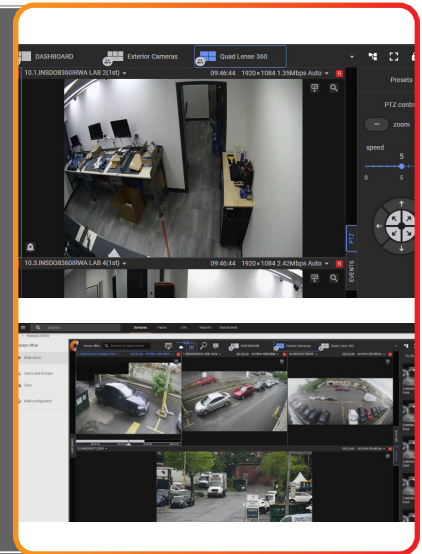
DASHBOARD

Exterior Cameras

Quad Lense 360

10.1.INSDO8360IRWA LAB 2(1st)

09:46:44 1920×1084 1.35Mbps Auto

R

Presets

PTZ contr

zoom

speed

5

0

5

PTZ

EVENTS

10.3.INSDO8360IRWA LAB 4(1st)

09:46:44 1920×1084 2.42Mbps Auto

R

Search

Devices

Views

Users

Reports

Dashboards

Exterior Cameras

Quad Lense 360

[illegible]